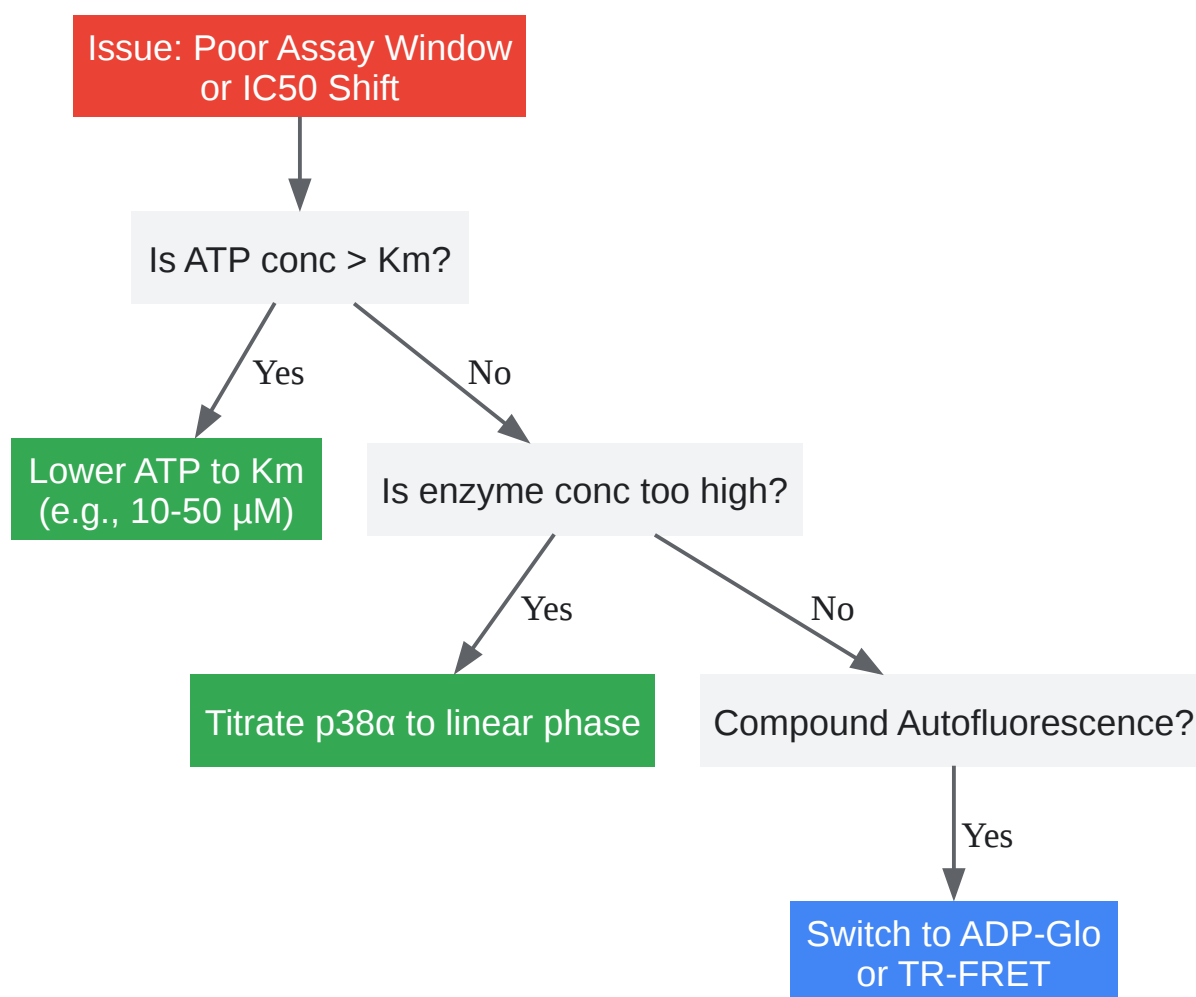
Issue: Poor Assay Window or IC50 Shift

Is ATP conc > Km?

Yes

No

Lower ATP to Km (e.g., 10-50 µM)

Is enzyme conc too high?

Yes

No

Titrate p38α to linear phase

Compound Autofluorescence?

Yes

Switch to ADP-Glo or TR-FRET